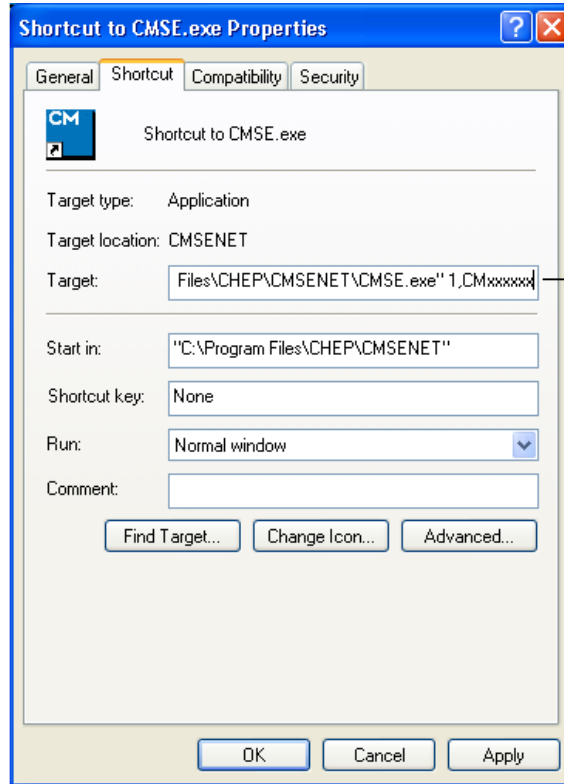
Shortcut to CMSE.exe Properties

?

General | Shortcut | Compatibility | Security

CM

Shortcut to CMSE.exe

Target type: Application

Target location: CMSENET

Target: Files\CHEP\CMSENET\CMSE.exe" 1,CMxxxxxx

Start in: "C:\Program Files\CHEP\CMSENET"

Shortcut key: None

Run: Normal window

Comment:

Find Target... Change Icon... Advanced...

OK Cancel Apply